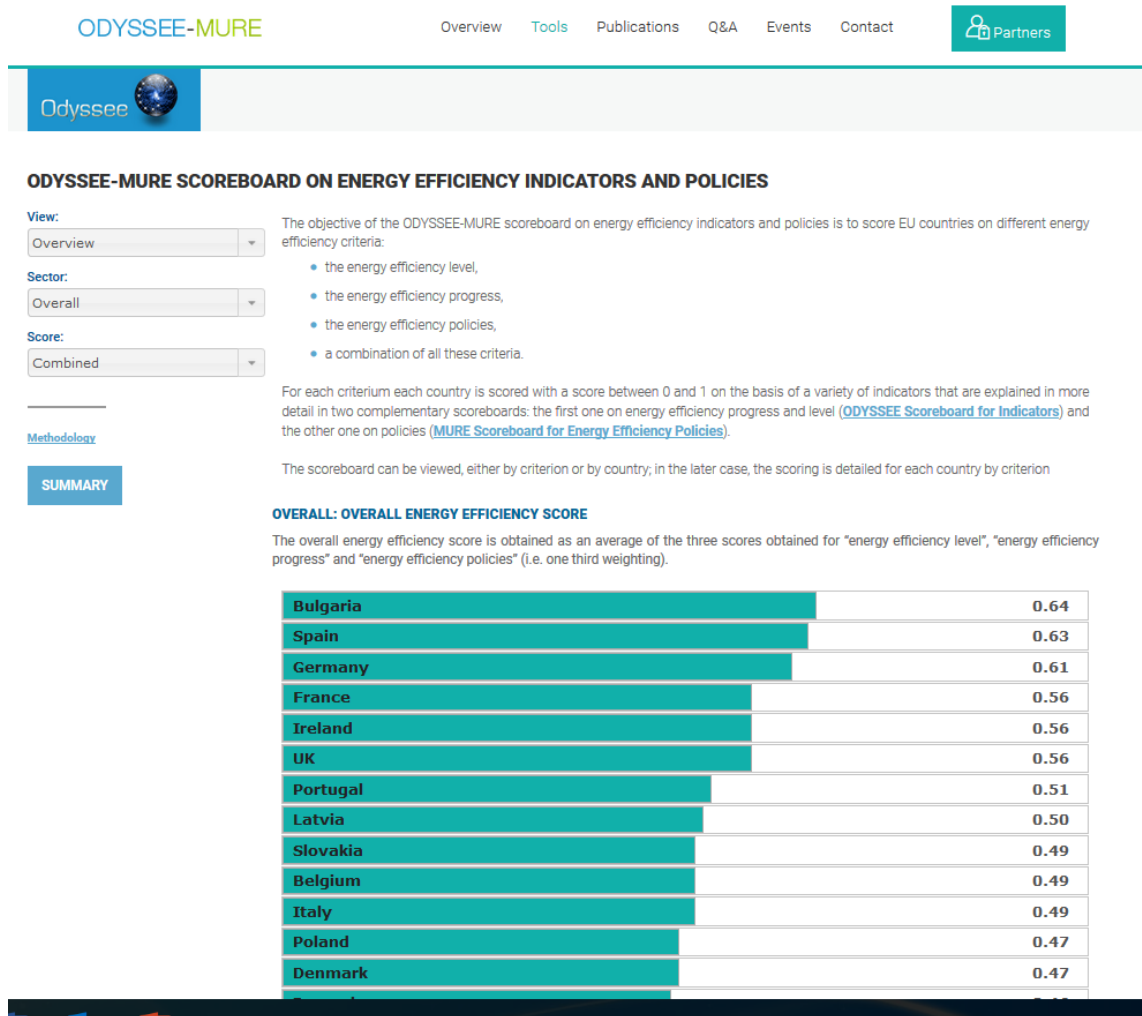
ODYSSEE-MURE

Overview Tools Publications Q&A Events Contact Partners

Odyssee

ODYSSEE-MURE SCOREBOARD ON ENERGY EFFICIENCY INDICATORS AND POLICIES

View:
Overview

Sector:
Overall

Score:
Combined

Methodology

SUMMARY

The objective of the ODYSSEE-MURE scoreboard on energy efficiency indicators and policies is to score EU countries on different energy efficiency criteria:

- the energy efficiency level,
- the energy efficiency progress,
- the energy efficiency policies,
- a combination of all these criteria.

For each criterium each country is scored with a score between 0 and 1 on the basis of a variety of indicators that are explained in more detail in two complementary scoreboards: the first one on energy efficiency progress and level (ODYSSEE Scoreboard for Indicators) and the other one on policies (MURE Scoreboard for Energy Efficiency Policies).

The scoreboard can be viewed, either by criterion or by country; in the later case, the scoring is detailed for each country by criterion

OVERALL: OVERALL ENERGY EFFICIENCY SCORE

The overall energy efficiency score is obtained as an average of the three scores obtained for "energy efficiency level", "energy efficiency progress" and "energy efficiency policies" (i.e. one third weighting).

| | |
|---|---|
| Bulgaria | 0.64 |
| Spain | 0.63 |
| Germany | 0.61 |
| France | 0.56 |
| Ireland | 0.56 |
| UK | 0.56 |
| Portugal | 0.51 |
| Latvia | 0.50 |
| Slovakia | 0.49 |
| Belgium | 0.49 |
| Italy | 0.49 |
| Poland | 0.47 |
| Denmark | 0.47 |
| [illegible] | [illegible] |